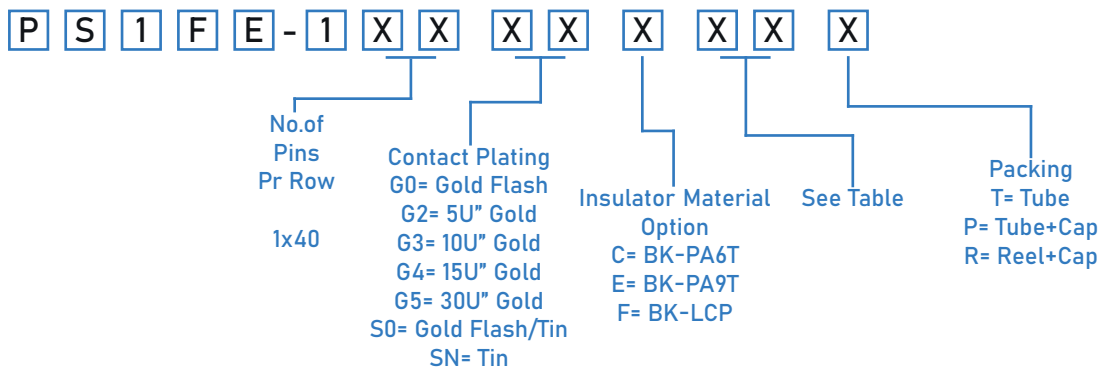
P S 1 F E - 1 X X X X X X X X

No.of
Pins
Pr Row

1x40

Contact Plating
G0= Gold Flash
G2= 5U" Gold
G3= 10U" Gold
G4= 15U" Gold
G5= 30U" Gold
S0= Gold Flash/Tin
SN= Tin

Insulator Material
Option
C= BK-PA6T
E= BK-PA9T
F= BK-LCP

See Table

Packing
T= Tube
P= Tube+Cap
R= Reel+Cap